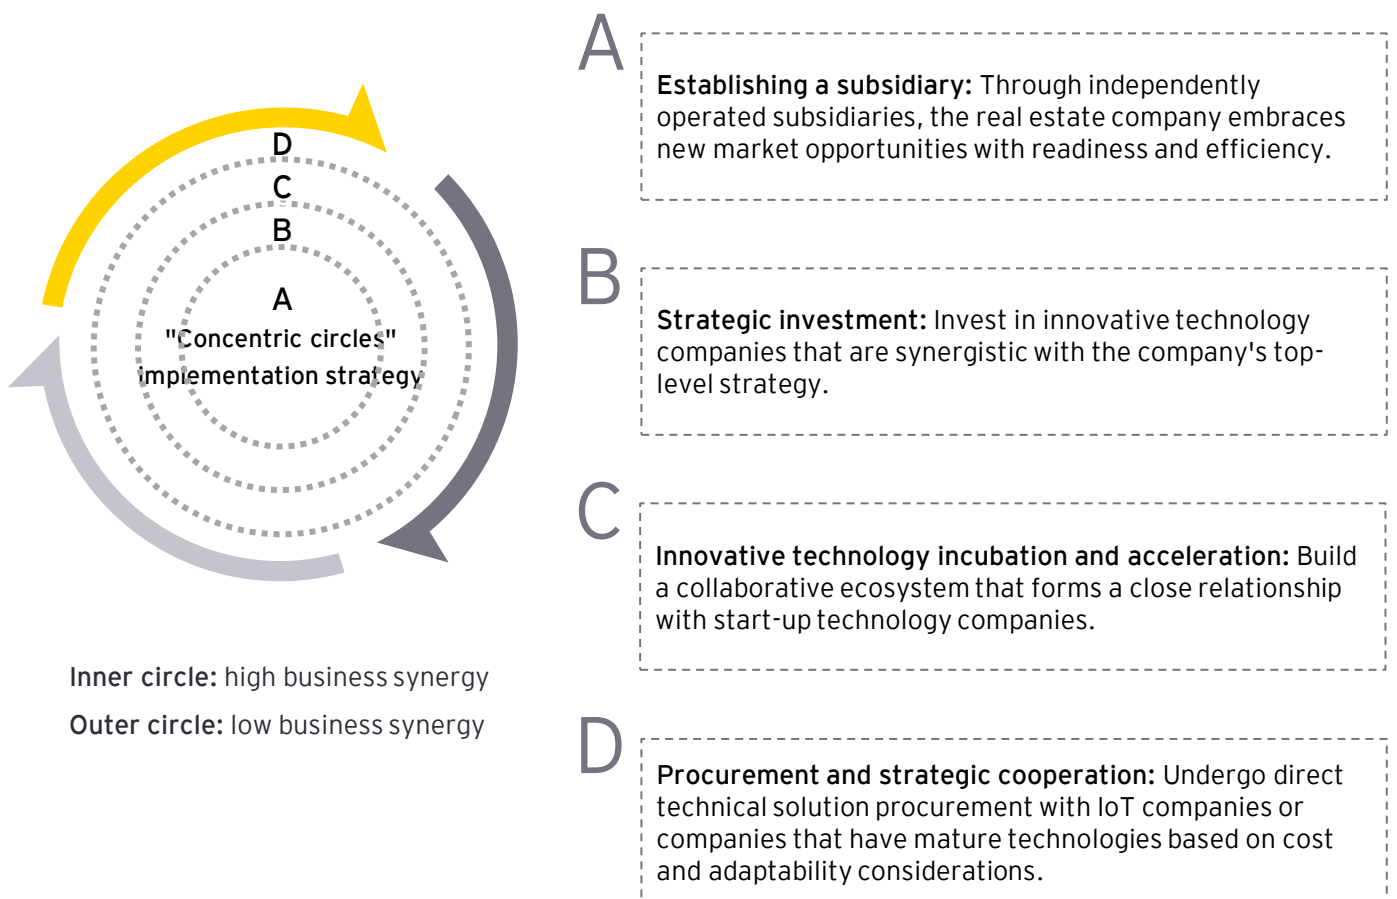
D
C
B
A
"Concentric circles" implementation strategy

Inner circle: high business synergy

Outer circle: low business synergy

A

Establishing a subsidiary: Through independently operated subsidiaries, the real estate company embraces new market opportunities with readiness and efficiency.

B

Strategic investment: Invest in innovative technology companies that are synergistic with the company's top-level strategy.

C

Innovative technology incubation and acceleration: Build a collaborative ecosystem that forms a close relationship with start-up technology companies.

D

Procurement and strategic cooperation: Undergo direct technical solution procurement with IoT companies or companies that have mature technologies based on cost and adaptability considerations.